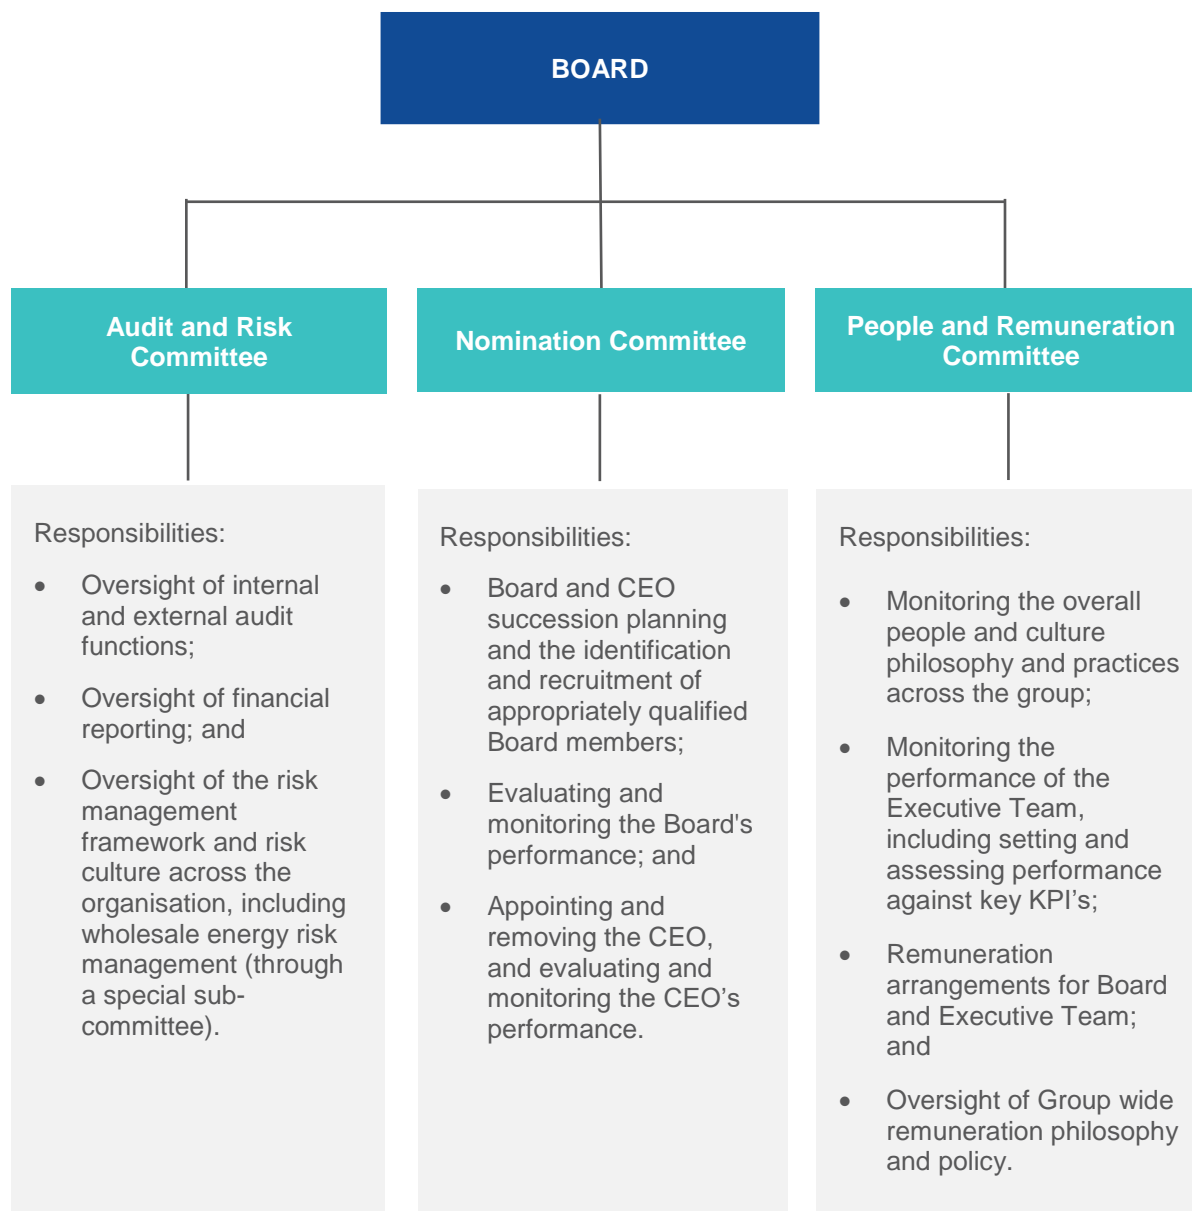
BOARD

Audit and Risk Committee

Nomination Committee

People and Remuneration Committee

Responsibilities:

- Oversight of internal and external audit functions;
- Oversight of financial reporting; and
- Oversight of the risk management framework and risk culture across the organisation, including wholesale energy risk management (through a special subcommittee).

Responsibilities:

- Board and CEO succession planning and the identification and recruitment of appropriately qualified Board members;
- Evaluating and monitoring the Board's performance; and
- Appointing and removing the CEO, and evaluating and monitoring the CEO's performance.

Responsibilities:

- Monitoring the overall people and culture philosophy and practices across the group;
- Monitoring the performance of the Executive Team, including setting and assessing performance against key KPI's;
- Remuneration arrangements for Board and Executive Team; and
- Oversight of Group wide remuneration philosophy and policy.